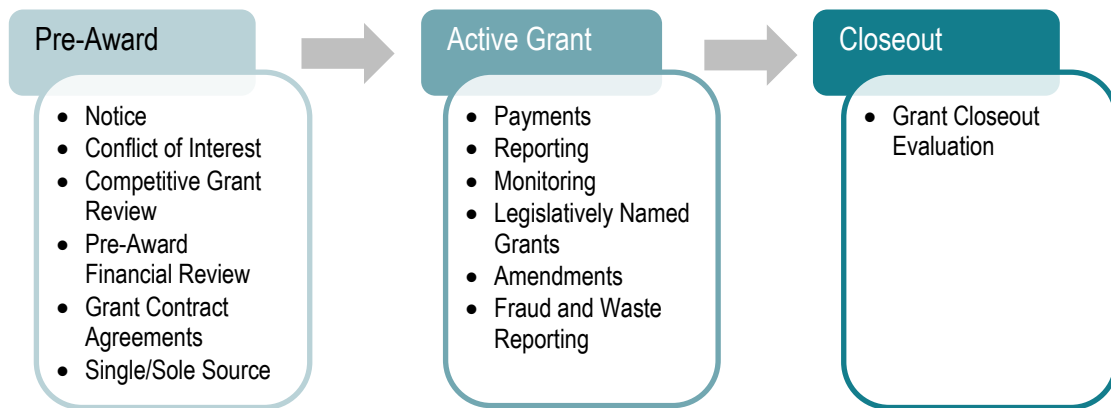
Pre-Award

- Notice
- Conflict of Interest
- Competitive Grant Review
- Pre-Award Financial Review
- Grant Contract Agreements
- Single/Sole Source

Active Grant

- Payments
- Reporting
- Monitoring
- Legislatively Named Grants
- Amendments
- Fraud and Waste Reporting

Closeout

- Grant Closeout Evaluation